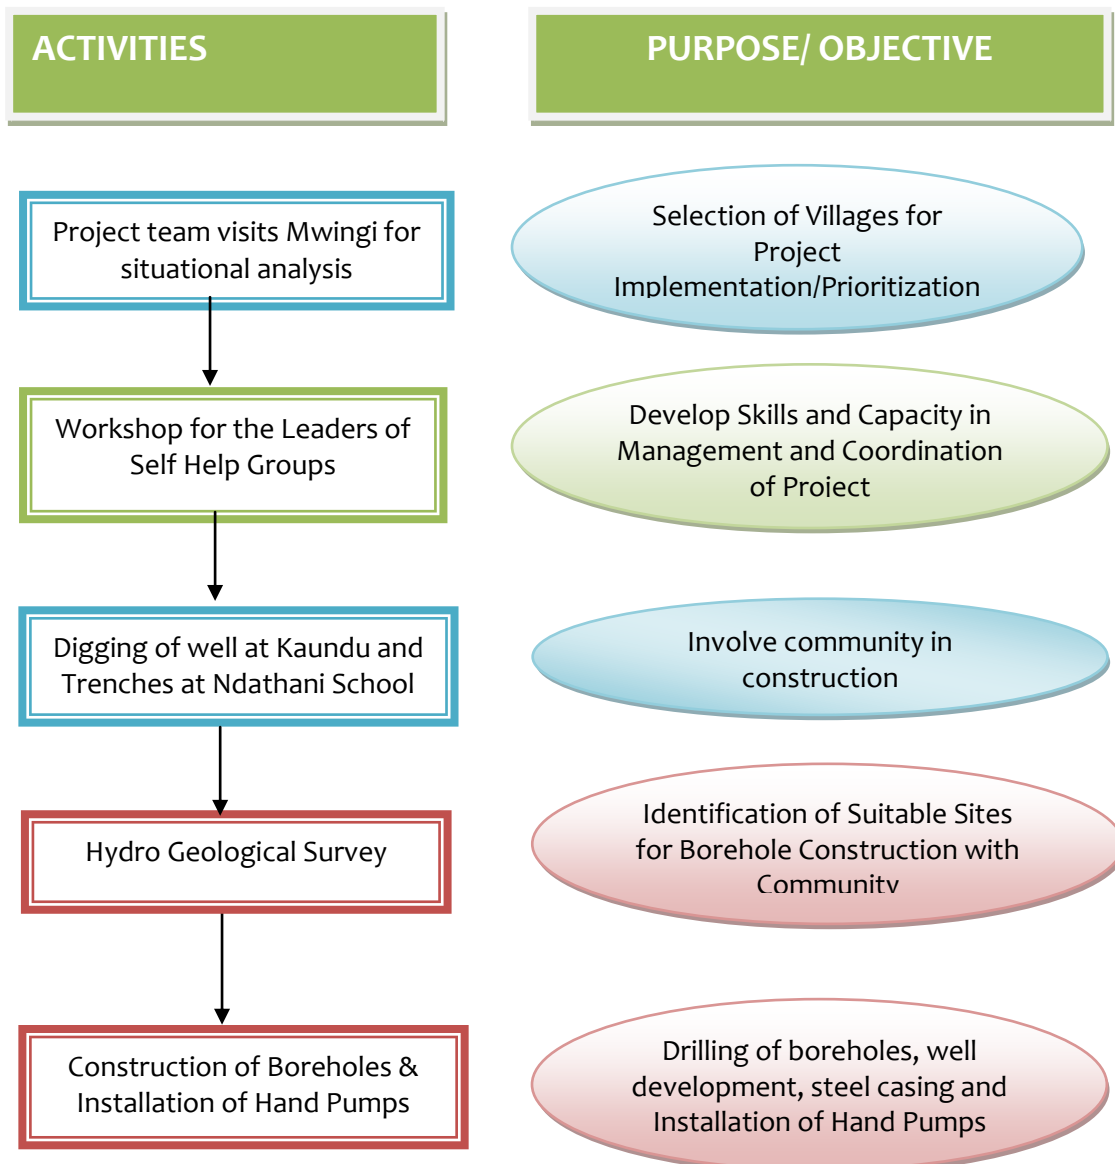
ACTIVITIES

PURPOSE/ OBJECTIVE

Project team visits Mwingi for situational analysis

Selection of Villages for Project Implementation/Prioritization

Workshop for the Leaders of Self Help Groups

Develop Skills and Capacity in Management and Coordination of Project

Digging of well at Kaundu and Trenches at Ndathani School

Involve community in construction

Hydro Geological Survey

Identification of Suitable Sites for Borehole Construction with Community

Construction of Boreholes & Installation of Hand Pumps

Drilling of boreholes, well development, steel casing and Installation of Hand Pumps